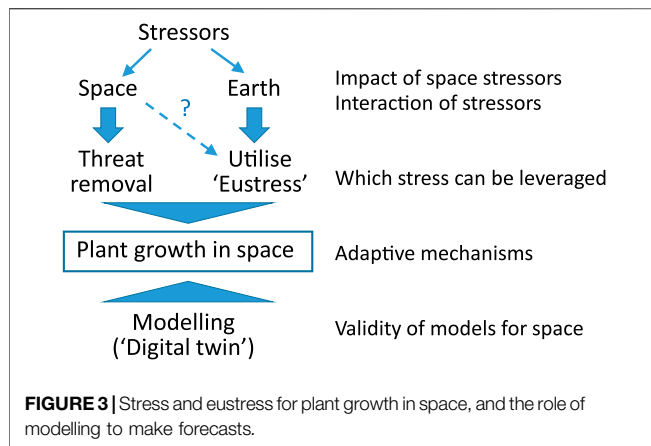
Stressors

Space

?

Earth

Impact of space stressors
Interaction of stressors

Threat removal

Utilise 'Eustress'

Which stress can be leveraged

Plant growth in space

Adaptive mechanisms

Modelling ('Digital twin')

Validity of models for space

**FIGURE 3** | Stress and eustress for plant growth in space, and the role of modelling to make forecasts.